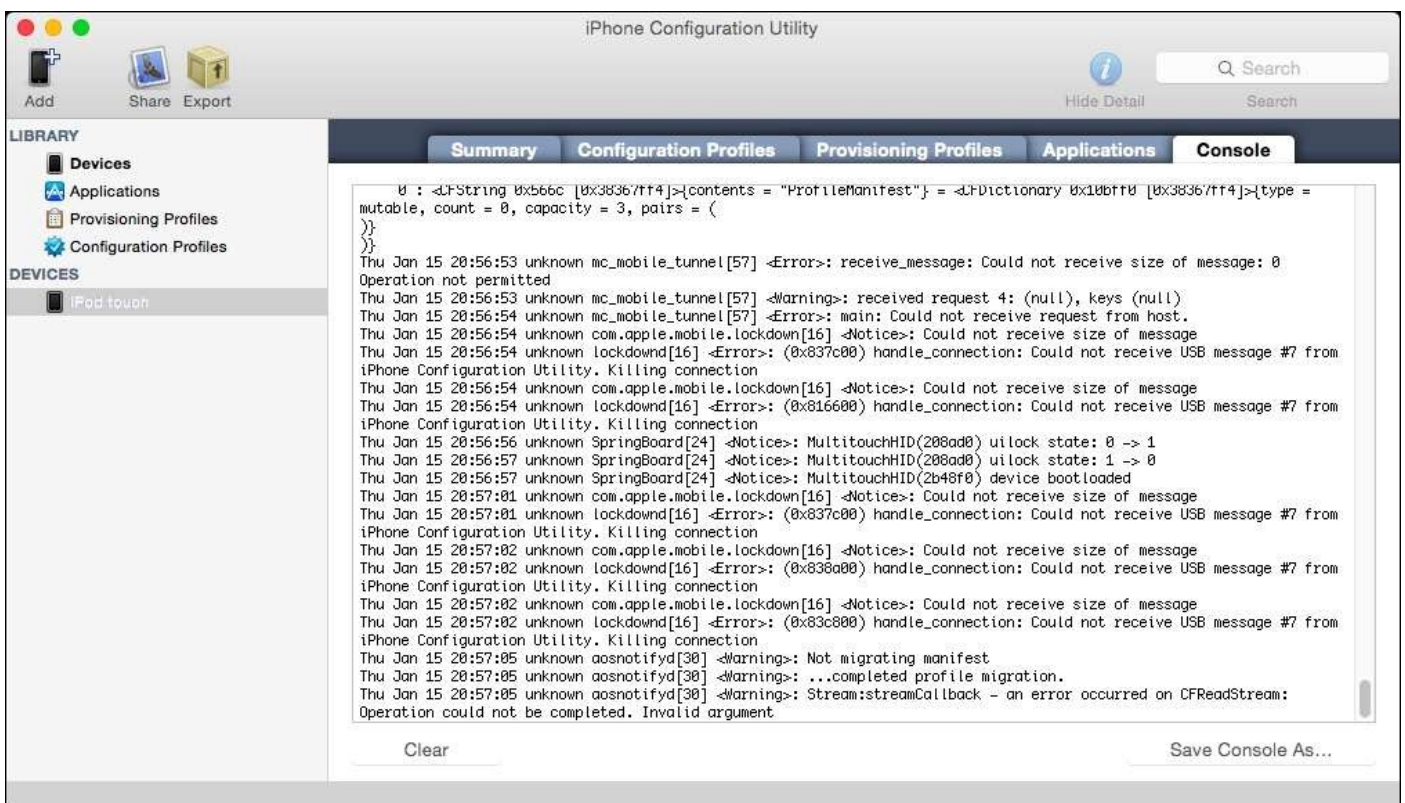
iPhone Configuration Utility

Add Share Export

Hide Detail

Search

Search

LIBRARY

Devices

Applications

Provisioning Profiles

Configuration Profiles

DEVICES

iPod touch

Summary Configuration Profiles Provisioning Profiles Applications Console

0 : <CFString 0x566c [0x38367ff4]>{contents = "ProfileManifest"} = <CFDictionary 0x10bff0 [0x38367ff4]>{type = mutable, count = 0, capacity = 3, pairs = (
)}
)}
Thu Jan 15 20:56:53 unknown mc_mobile_tunnel[57] <Error>: receive_message: Could not receive size of message: 0 Operation not permitted
Thu Jan 15 20:56:53 unknown mc_mobile_tunnel[57] <Warning>: received request 4: (null), keys (null)
Thu Jan 15 20:56:54 unknown mc_mobile_tunnel[57] <Error>: main: Could not receive request from host.
Thu Jan 15 20:56:54 unknown com.apple.mobile.lockdown[16] <Notice>: Could not receive size of message
Thu Jan 15 20:56:54 unknown lockdownd[16] <Error>: (0x837c00) handle_connection: Could not receive USB message #7 from iPhone Configuration Utility. Killing connection
Thu Jan 15 20:56:54 unknown com.apple.mobile.lockdown[16] <Notice>: Could not receive size of message
Thu Jan 15 20:56:54 unknown lockdownd[16] <Error>: (0x816600) handle_connection: Could not receive USB message #7 from iPhone Configuration Utility. Killing connection
Thu Jan 15 20:56:56 unknown SpringBoard[24] <Notice>: MultitouchHID(208ad0) uilock state: 0 -> 1
Thu Jan 15 20:56:57 unknown SpringBoard[24] <Notice>: MultitouchHID(208ad0) uilock state: 1 -> 0
Thu Jan 15 20:56:57 unknown SpringBoard[24] <Notice>: MultitouchHID(2b48f0) device bootloaded
Thu Jan 15 20:57:01 unknown com.apple.mobile.lockdown[16] <Notice>: Could not receive size of message
Thu Jan 15 20:57:01 unknown lockdownd[16] <Error>: (0x837c00) handle_connection: Could not receive USB message #7 from iPhone Configuration Utility. Killing connection
Thu Jan 15 20:57:02 unknown com.apple.mobile.lockdown[16] <Notice>: Could not receive size of message
Thu Jan 15 20:57:02 unknown lockdownd[16] <Error>: (0x838a00) handle_connection: Could not receive USB message #7 from iPhone Configuration Utility. Killing connection
Thu Jan 15 20:57:02 unknown com.apple.mobile.lockdown[16] <Notice>: Could not receive size of message
Thu Jan 15 20:57:02 unknown lockdownd[16] <Error>: (0x83c800) handle_connection: Could not receive USB message #7 from iPhone Configuration Utility. Killing connection
Thu Jan 15 20:57:05 unknown aosnotifyd[30] <Warning>: Not migrating manifest
Thu Jan 15 20:57:05 unknown aosnotifyd[30] <Warning>: ...completed profile migration.
Thu Jan 15 20:57:05 unknown aosnotifyd[30] <Warning>: Stream:streamCallback - an error occurred on CFReadStream: Operation could not be completed. Invalid argument

Clear

Save Console As...